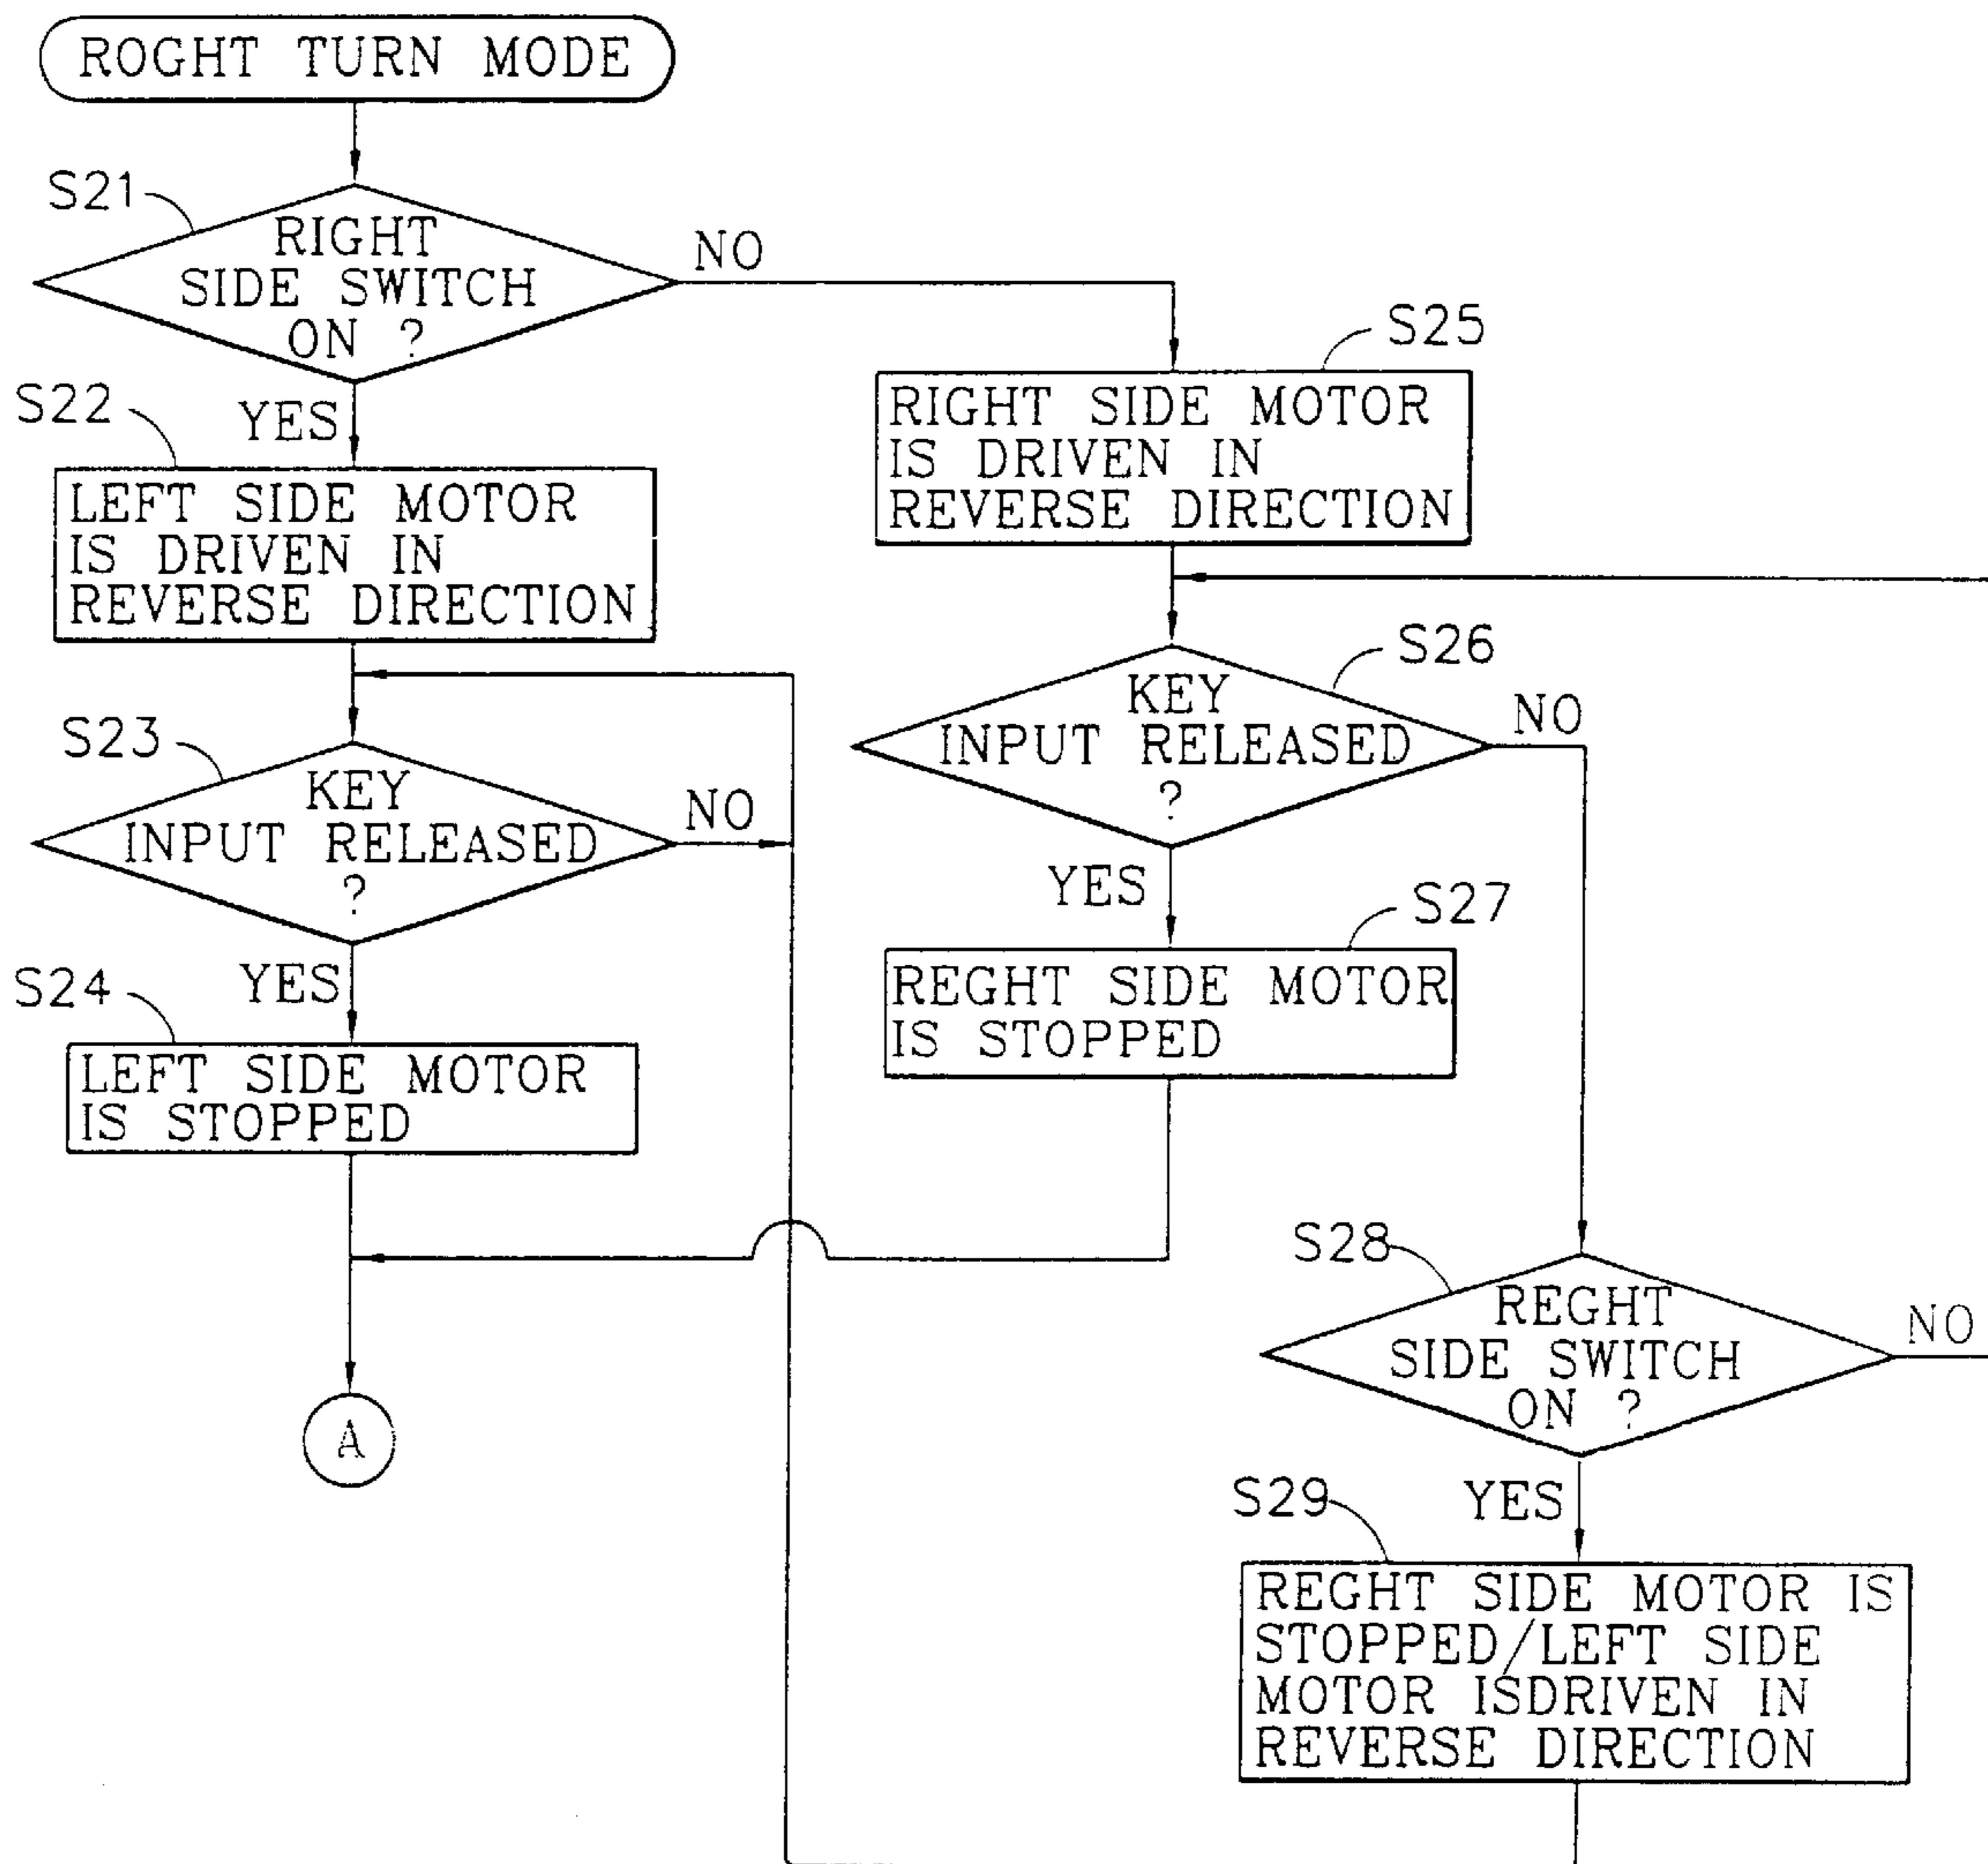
ROGHT TURN MODE

S21
RIGHT SIDE SWITCH ON ?

NO

YES

S22
LEFT SIDE MOTOR IS DRIVEN IN REVERSE DIRECTION

S23
KEY INPUT RELEASED ?

NO

YES

S24
LEFT SIDE MOTOR IS STOPPED

A

S25
RIGHT SIDE MOTOR IS DRIVEN IN REVERSE DIRECTION

S26
KEY INPUT RELEASED ?

NO

YES

S27
REGHT SIDE MOTOR IS STOPPED

S28
REGHT SIDE SWITCH ON ?

NO

YES

S29
REGHT SIDE MOTOR IS STOPPED/LEFT SIDE MOTOR ISDRIVEN IN REVERSE DIRECTION